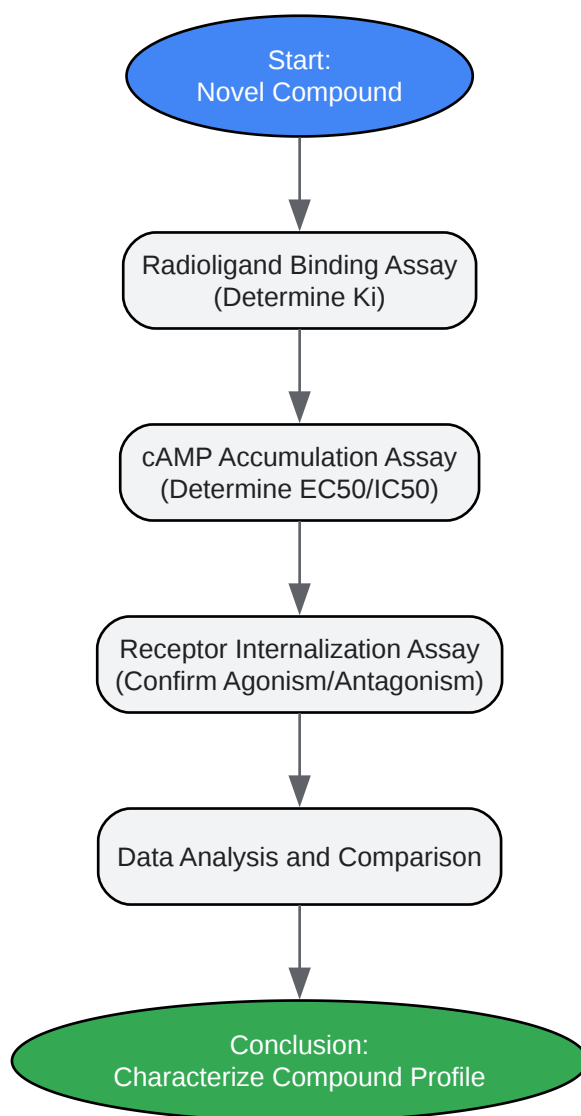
Start:
Novel Compound

Radioligand Binding Assay
(Determine Ki)

cAMP Accumulation Assay
(Determine EC50/IC50)

Receptor Internalization Assay
(Confirm Agonism/Antagonism)

Data Analysis and Comparison

Conclusion:
Characterize Compound Profile